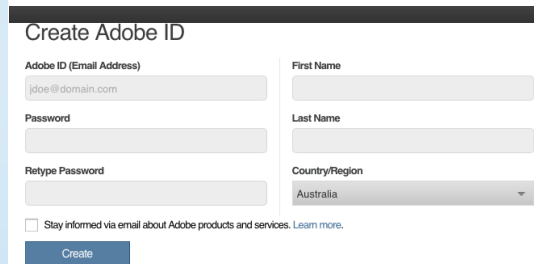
Create Adobe ID

Adobe ID (Email Address)

jdoe@domain.com

Password

Retype Password

First Name

Last Name

Country/Region

Australia

Stay informed via email about Adobe products and services. Learn more.

Create